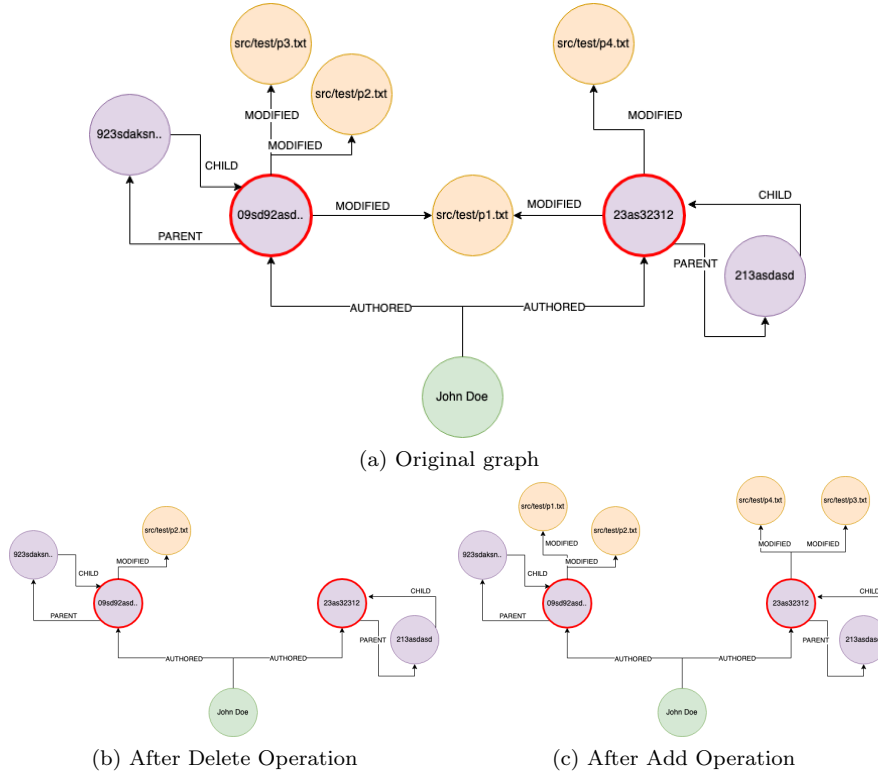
src/test/p3.txt

src/test/p4.txt

src/test/p2.txt

923sdaksn..

MODIFIED

MODIFIED

MODIFIED

CHILD

CHILD

09sd92asd..

MODIFIED

src/test/p1.txt

MODIFIED

23as32312

PARENT

PARENT

213asdasd

AUTHORED

AUTHORED

John Doe

(a) Original graph

src/test/p2.txt

923sdaksn..

MODIFIED

CHILD

09sd92asd..

CHILD

23as32312

PARENT

PARENT

213asdasd

AUTHORED

AUTHORED

John Doe

(b) After Delete Operation

src/test/p1.txt

src/test/p2.txt

src/test/p4.txt

src/test/p3.txt

923sdaksn..

MODIFIED

MODIFIED

MODIFIED

MODIFIED

CHILD

09sd92asd..

CHIL

23as32312

PARENT

PARENT

213asdas

AUTHORED

AUTHORED

John Doe

(c) After Add Operation